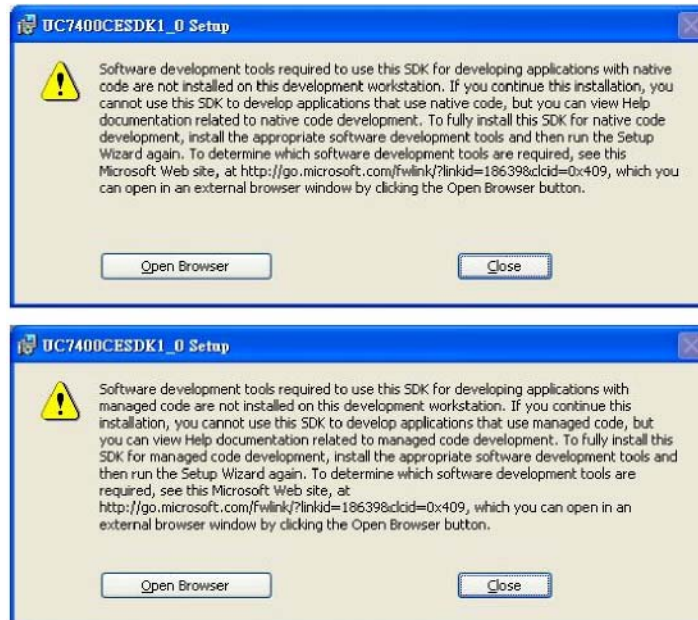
UC7400CESDK1_0 Setup

Software development tools required to use this SDK for developing applications with native code are not installed on this development workstation. If you continue this installation, you cannot use this SDK to develop applications that use native code, but you can view Help documentation related to native code development. To fully install this SDK for native code development, install the appropriate software development tools and then run the Setup Wizard again. To determine which software development tools are required, see this Microsoft Web site, at http://go.microsoft.com/fwlink/?linkid=18639&clcid=0x409, which you can open in an external browser window by clicking the Open Browser button.

Open Browser

Close

UC7400CESDK1_0 Setup

Software development tools required to use this SDK for developing applications with managed code are not installed on this development workstation. If you continue this installation, you cannot use this SDK to develop applications that use managed code, but you can view Help documentation related to managed code development. To fully install this SDK for managed code development, install the appropriate software development tools and then run the Setup Wizard again. To determine which software development tools are required, see this Microsoft Web site, at http://go.microsoft.com/fwlink/?linkid=18639&clcid=0x409, which you can open in an external browser window by clicking the Open Browser button.

Open Browser

Close